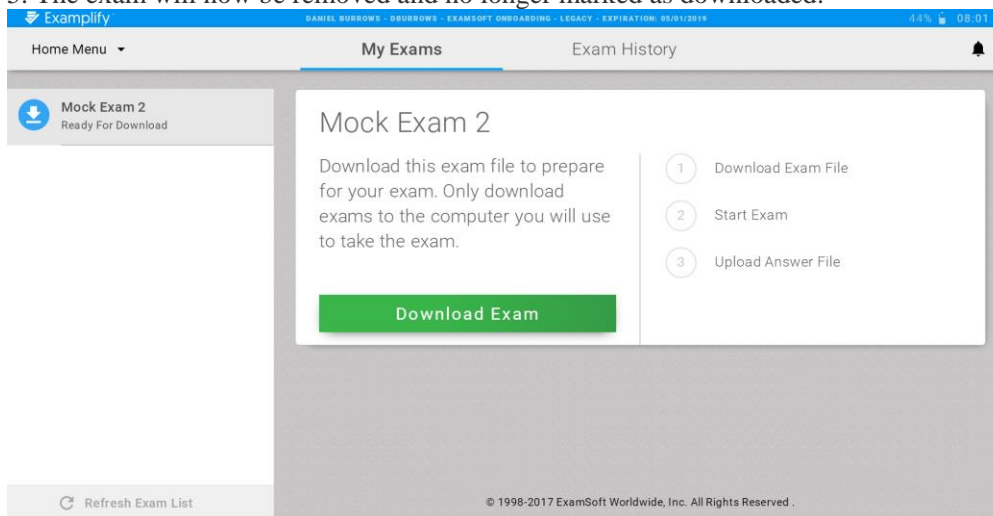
5. The exam will now be removed and no longer marked as downloaded.

Examplify DANIEL BURROWS - DBURROWS - EXAMSOFT ONBOARDING - LEGACY - EXPIRATION: 05/01/2019 44% 08:01

Home Menu My Exams Exam History

Mock Exam 2
Ready For Download

Mock Exam 2

Download this exam file to prepare for your exam. Only download exams to the computer you will use to take the exam.

1 Download Exam File
2 Start Exam
3 Upload Answer File

Download Exam

Refresh Exam List

© 1998-2017 ExamSoft Worldwide, Inc. All Rights Reserved .